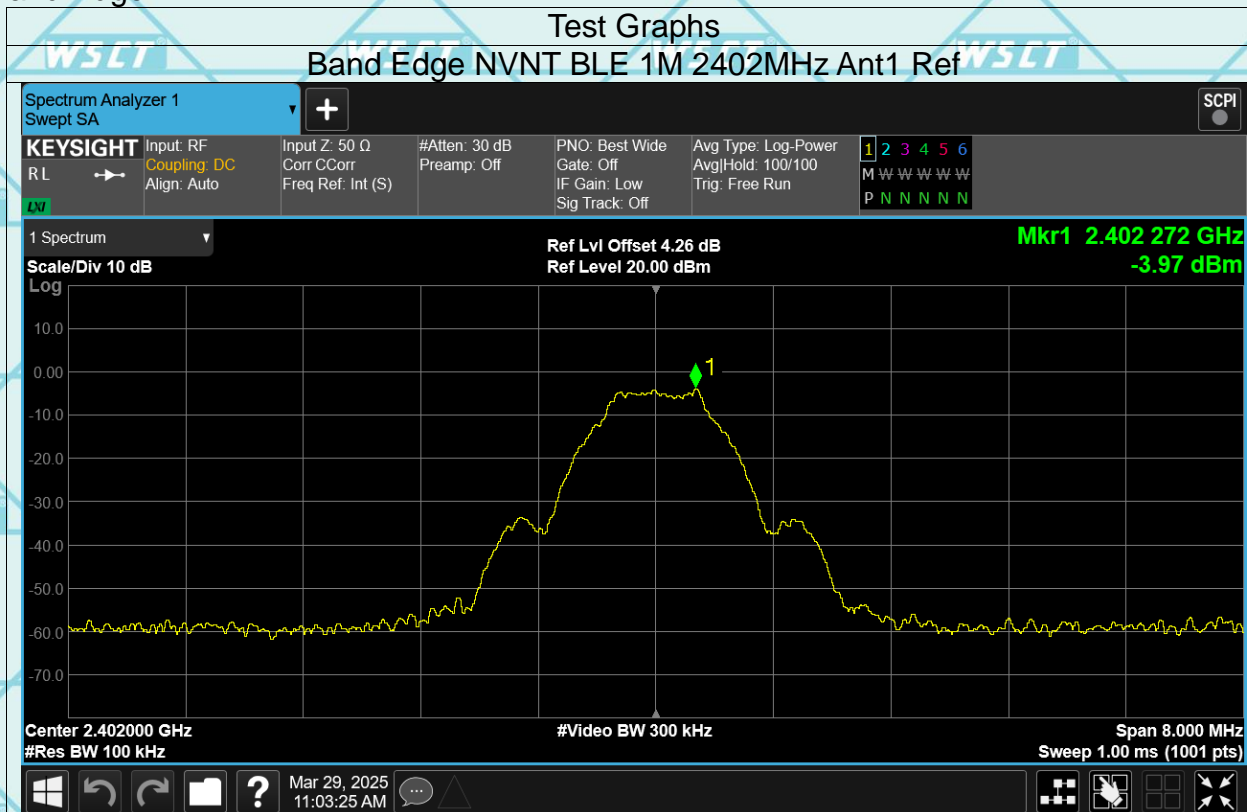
Test Graphs

Band Edge NVNT BLE 1M 2402MHz Ant1 Ref

Spectrum Analyzer 1
Swept SA

SCPI

KEYSIGHT
RL
LXI

Input: RF
Coupling: DC
Align: Auto

Input Z: 50 Ω
Corr CCorr
Freq Ref: Int (S)

#Atten: 30 dB
Preamp: Off

PNO: Best Wide
Gate: Off
IF Gain: Low
Sig Track: Off

Avg Type: Log-Power
Avg|Hold: 100/100
Trig: Free Run

1 2 3 4 5 6
M W W W W W
P N N N N N

1 Spectrum

Scale/Div 10 dB
Log

Ref Lvl Offset 4.26 dB
Ref Level 20.00 dBm

Mkr1 2.402 272 GHz
-3.97 dBm

10.0
0.00
-10.0
-20.0
-30.0
-40.0
-50.0
-60.0
-70.0

1

Center 2.402000 GHz
#Res BW 100 kHz

#Video BW 300 kHz

Span 8.000 MHz
Sweep 1.00 ms (1001 pts)

Mar 29, 2025
11:03:25 AM